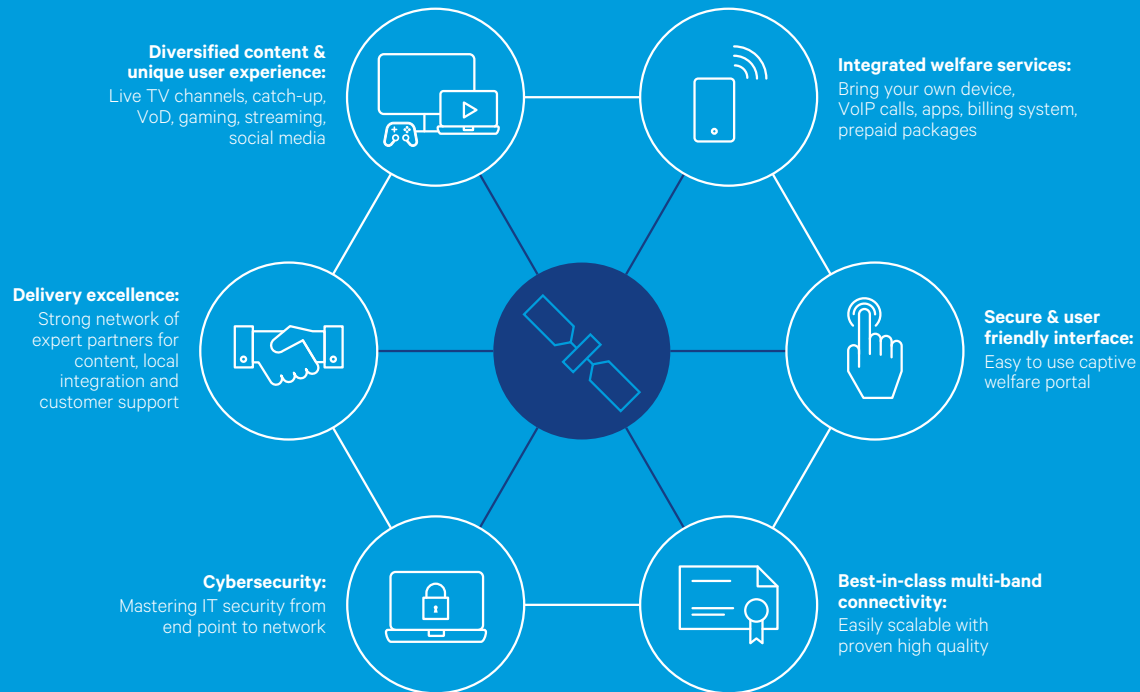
**Diversified content & unique user experience:**
Live TV channels, catch-up, VoD, gaming, streaming, social media

**Integrated welfare services:**
Bring your own device, VoIP calls, apps, billing system, prepaid packages

**Delivery excellence:**
Strong network of expert partners for content, local integration and customer support

**Secure & user friendly interface:**
Easy to use captive welfare portal

**Cybersecurity:**
Mastering IT security from end point to network

**Best-in-class multi-band connectivity:**
Easily scalable with proven high quality